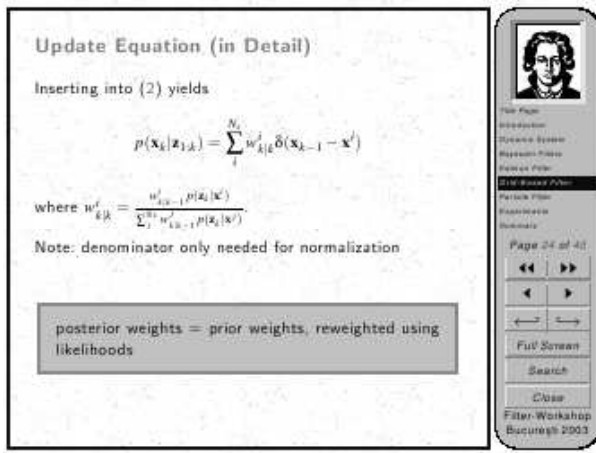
Update Equation (in Detail)

Inserting into (2) yields

$$p(\mathbf{x}_k|\mathbf{z}_{1:k}) = \sum_{i}^{N_s} w_{k|k}^i \delta(\mathbf{x}_{k-1} - \mathbf{x}^i)$$

where $w_{k|k}^i = \frac{w_{k|k-1}^i p(\mathbf{z}_k|\mathbf{x}^i)}{\sum_j^{N_s} w_{k|k-1}^j p(\mathbf{z}_k|\mathbf{x}^j)}$.

Note: denominator only needed for normalization

posterior weights = prior weights, reweighted using likelihoods

Title Page
Introduction
Dynamic System
Bayesian Filter
Kalman Filter
Grid-Based Filter
Particle Filter
Experiments
Summary

Page 24 of 40

◀◀ ▶▶
◀ ▶

Full Screen
Search
Close

Filter-Workshop
Bucuresti 2003